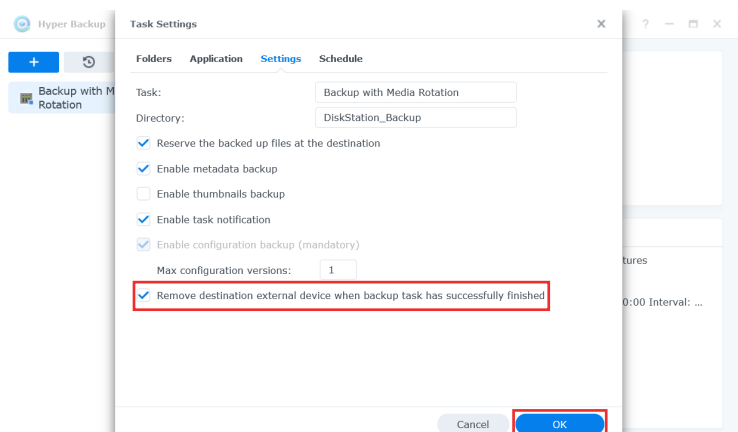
Hyper Backup

? — □ ×

+

Backup with M Rotation

Task Settings ×

Folders Application Settings Schedule

Task: Backup with Media Rotation

Directory: DiskStation_Backup

Reserve the backed up files at the destination

Enable metadata backup

Enable thumbnails backup

Enable task notification

Enable configuration backup (mandatory)

Max configuration versions: 1

Remove destination external device when backup task has successfully finished

tures

0:00 Interval: ...

Cancel OK